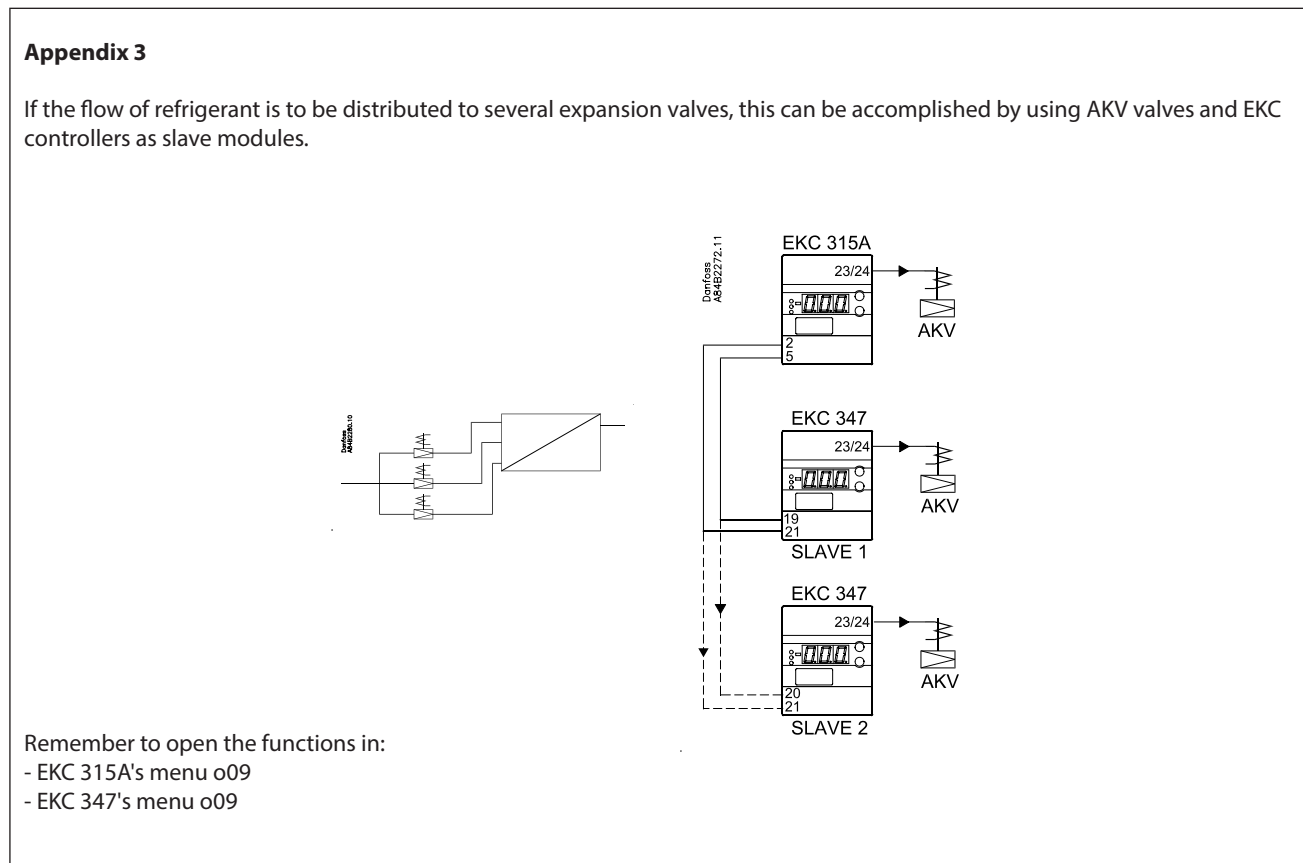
**Appendix 3**

If the flow of refrigerant is to be distributed to several expansion valves, this can be accomplished by using AKV valves and EKC controllers as slave modules.

Danfoss A84B2280.10

Danfoss A84B2272.11

EKC 315A

23/24

AKV

2
5

EKC 347

23/24

AKV

19
21

SLAVE 1

EKC 347

23/24

AKV

20
21

SLAVE 2

Remember to open the functions in:
- EKC 315A's menu o09
- EKC 347's menu o09